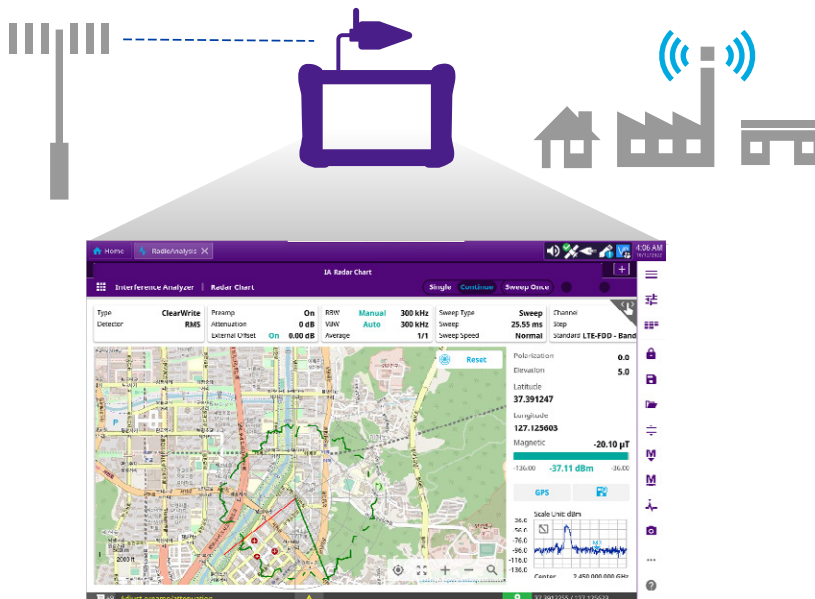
Home RadioAnalysis

4:06 AM

IA Radar Chart

Interference Analyzer | Radar Chart

Single Continue Sweep Once

| Type | ClearWrite | Preamp | On | RBW | Manual | 300 kHz | Sweep Type | Sweep | Channel |
|---|---|---|---|---|---|---|---|---|---|
| Detector | RMS | Attenuation | 0 dB | VBW | Auto | 300 kHz | Sweep | 25.55 ms | Step |
| | | External Offset | On 0.00 dB | Average | | 1/1 | Sweep Speed | Normal | Standard LTE-FDD - Band |

Reset

Polarization 0.0

Elevation 5.0

Latitude

37.391247

Longitude

127.125603

Magnetic -20.10 μT

-136.00 -37.11 dBm -36.00

GPS

Scale Unit: dBm

-76.0

-96.0

-116.0

-136.0

Center 2.450 000 000 GHz

Adjust preamp/attenuation

37.391255 / 127.125639